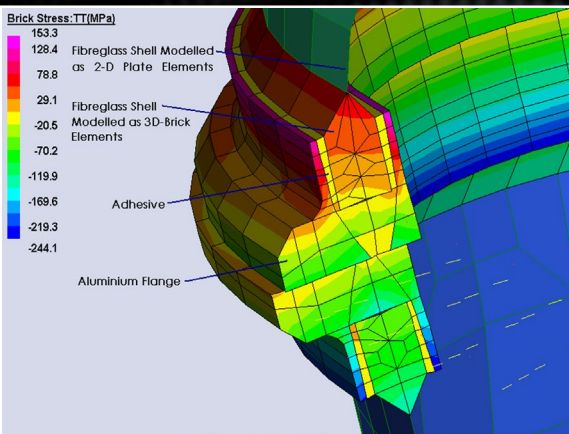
Brick Stress:TT(MPa)
153.3
128.4
78.8
29.1
-20.5
-70.2
-119.9
-169.6
-219.3
-244.1

Fibreglass Shell Modelled as 2-D Plate Elements

Fibreglass Shell Modelled as 3D-Brick Elements

Adhesive

Aluminium Flange